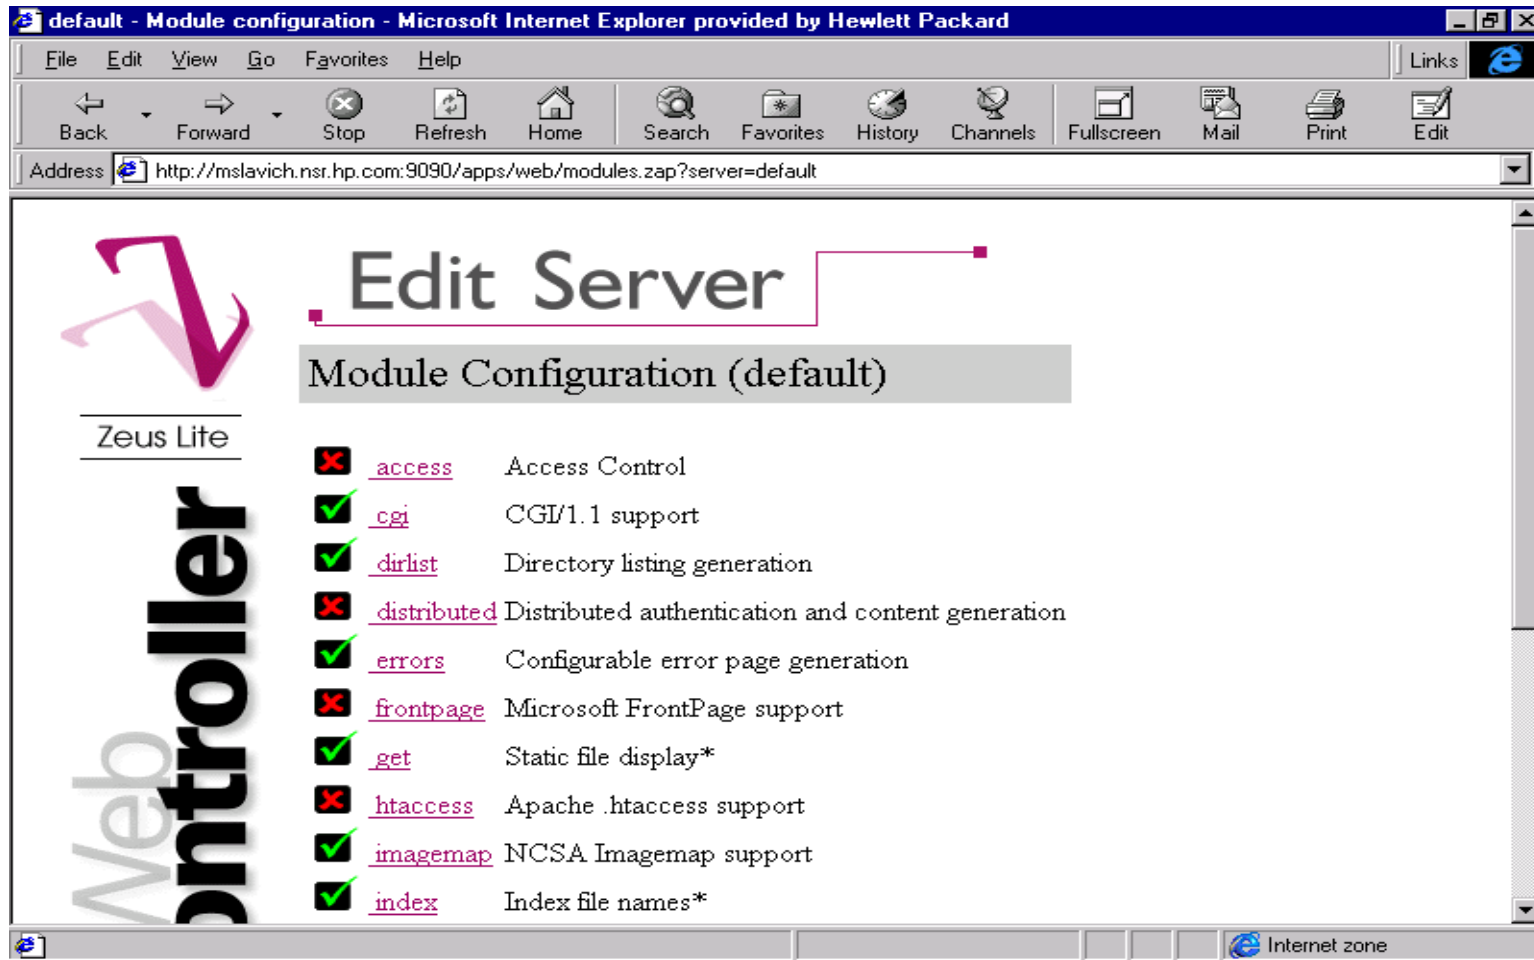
default - Module configuration - Microsoft Internet Explorer provided by Hewlett Packard

File Edit View Go Favorites Help

Links

Back Forward Stop Refresh Home Search Favorites History Channels Fullscreen Mail Print Edit

Address http://mslavich.nsr.hp.com:9090/apps/web/modules.zap?server=default

Edit Server

Module Configuration (default)

Zeus Lite

Web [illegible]ntroller

| | | |
|---|---|---|
| ✗ | access | Access Control |
| ✓ | cgi | CGI/1.1 support |
| ✓ | dirlist | Directory listing generation |
| ✗ | distributed | Distributed authentication and content generation |
| ✓ | errors | Configurable error page generation |
| ✗ | frontpage | Microsoft FrontPage support |
| ✓ | get | Static file display* |
| ✗ | htaccess | Apache .htaccess support |
| ✓ | imagemap | NCSA Imagemap support |
| ✓ | index | Index file names* |

Internet zone